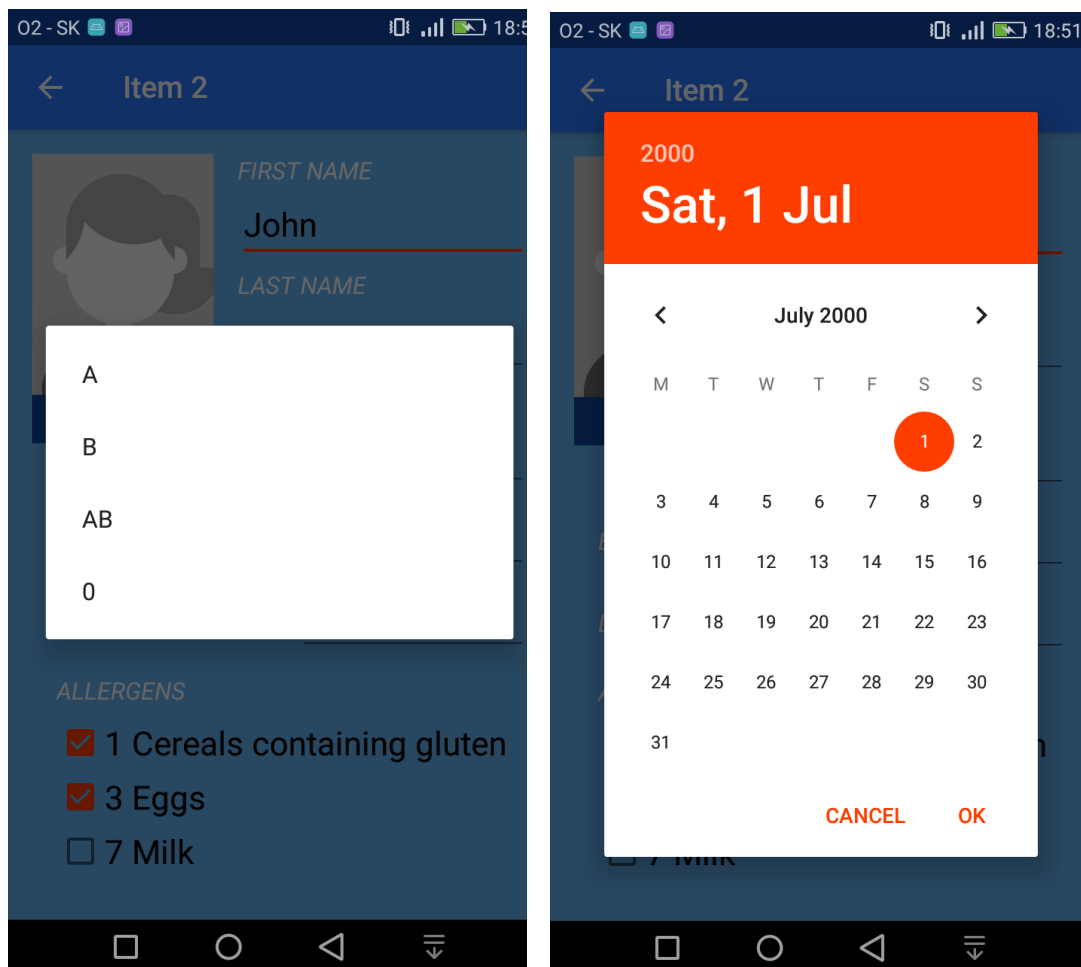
O2 - SK 18:5

Item 2

FIRST NAME

John

LAST NAME

A

B

AB

0

ALLERGENS

1 Cereals containing gluten

3 Eggs

7 Milk

O2 - SK 18:51

Item 2

2000

Sat, 1 Jul

July 2000

| M | T | W | T | F | S | S |
|---|---|---|---|---|---|---|
| | | | | | 1 | 2 |
| 3 | 4 | 5 | 6 | 7 | 8 | 9 |
| 10 | 11 | 12 | 13 | 14 | 15 | 16 |
| 17 | 18 | 19 | 20 | 21 | 22 | 23 |
| 24 | 25 | 26 | 27 | 28 | 29 | 30 |
| 31 | | | | | | |

CANCEL OK